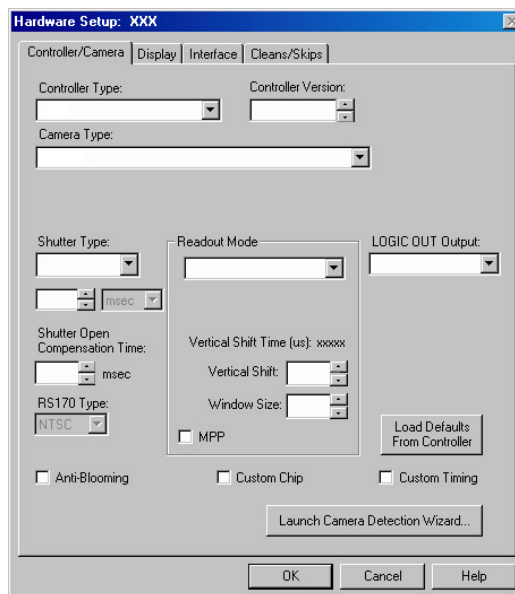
Hardware Setup: XXX

Controller/Camera | Display | Interface | Cleans/Skips

Controller Type:

Controller Version:

Camera Type:

Shutter Type:

msec

Shutter Open Compensation Time:

msec

RS170 Type:

NTSC

Readout Mode

Vertical Shift Time (us): xxxxx

Vertical Shift:

Window Size:

MPP

LOGIC OUT Output:

Load Defaults From Controller

Anti-Blooming

Custom Chip

Custom Timing

Launch Camera Detection Wizard...

OK

Cancel

Help